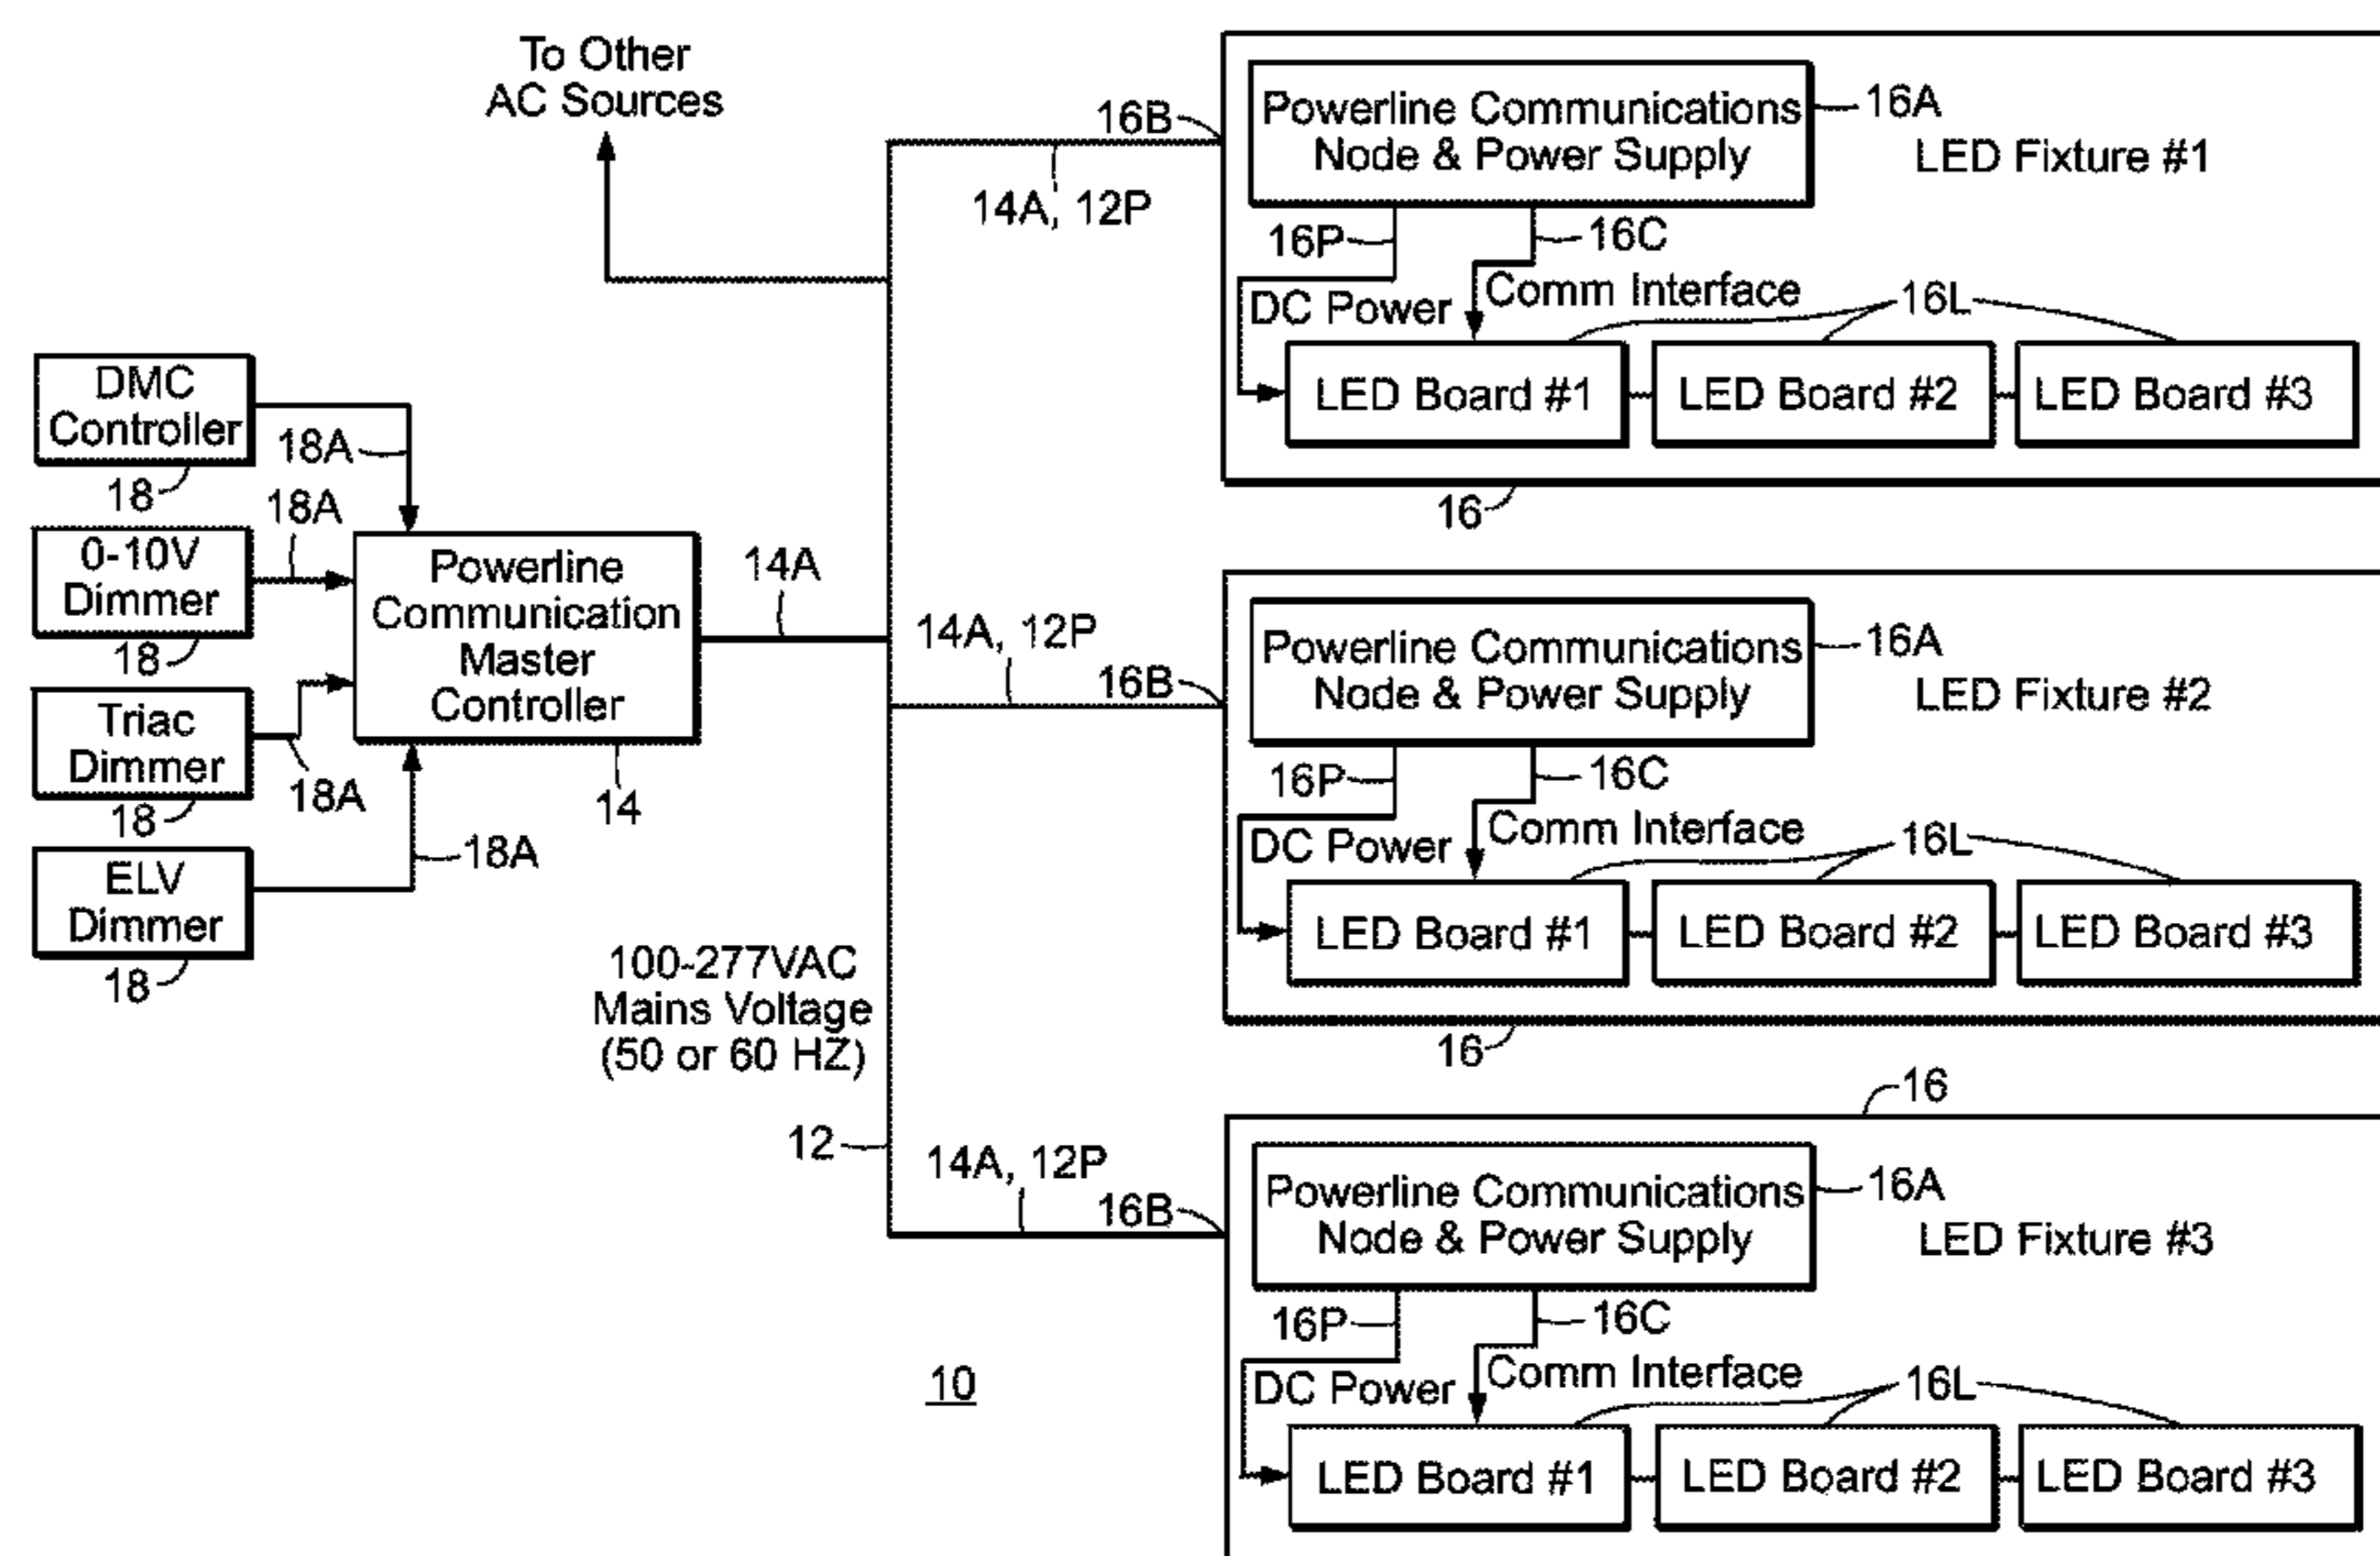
To Other AC Sources

16B
14A, 12P

Powerline Communications Node & Power Supply
16A
LED Fixture #1
16P
16C
DC Power
Comm Interface
16L
LED Board #1
LED Board #2
LED Board #3
16

DMC Controller
18
18A
0-10V Dimmer
18
18A
Triac Dimmer
18
18A
ELV Dimmer
18
18A

Powerline Communication Master Controller
14
14A

14A, 12P
16B
Powerline Communications Node & Power Supply
16A
LED Fixture #2
16P
16C
DC Power
Comm Interface
16L
LED Board #1
LED Board #2
LED Board #3
16

100-277VAC Mains Voltage (50 or 60 HZ)
12

16
14A, 12P
16B
Powerline Communications Node & Power Supply
16A
LED Fixture #3
16P
16C
DC Power
Comm Interface
16L
LED Board #1
LED Board #2
LED Board #3

10